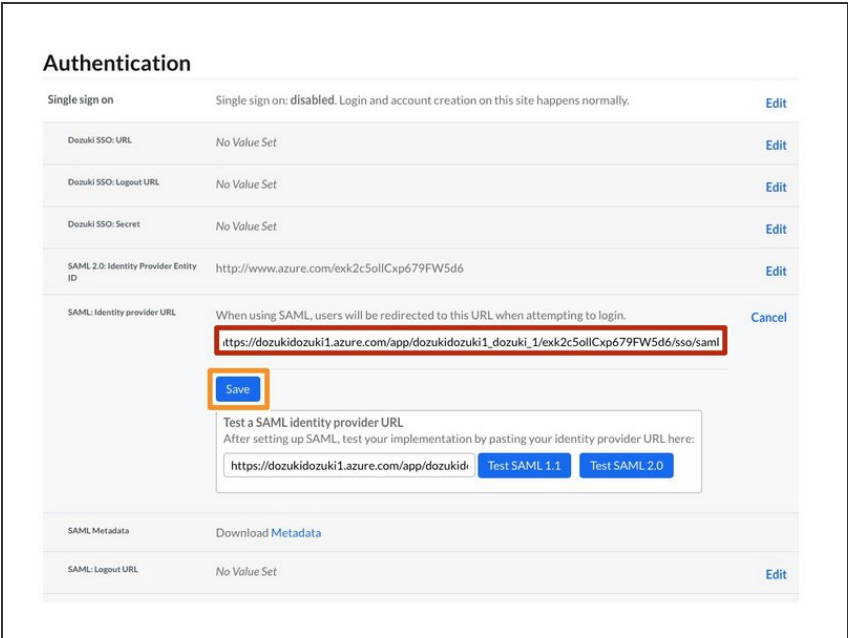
Authentication

| | | |
|---|---|---|
| Single sign on | Single sign on: **disabled**. Login and account creation on this site happens normally. | Edit |
| Dozuki SSO: URL | No Value Set | Edit |
| Dozuki SSO: Logout URL | No Value Set | Edit |
| Dozuki SSO: Secret | No Value Set | Edit |
| SAML 2.0: Identity Provider Entity ID | http://www.azure.com/exk2c5ollCxp679FW5d6 | Edit |
| SAML: Identity provider URL | When using SAML, users will be redirected to this URL when attempting to login. | Cancel |

ıttps://dozukidozuki1.azure.com/app/dozukidozuki1_dozuki_1/exk2c5ollCxp679FW5d6/sso/saml

Save

Test a SAML identity provider URL
After setting up SAML, test your implementation by pasting your identity provider URL here:

https://dozukidozuki1.azure.com/app/dozukid

Test SAML 1.1

Test SAML 2.0

| | | |
|---|---|---|
| SAML Metadata | Download Metadata | |
| SAML: Logout URL | No Value Set | Edit |